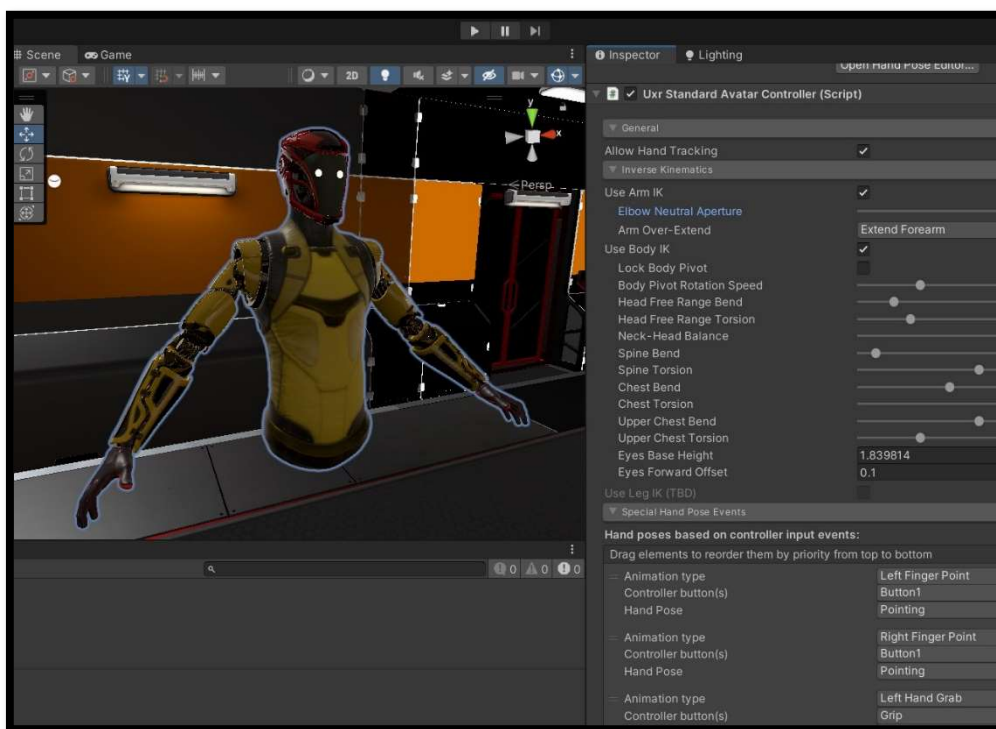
Scene
Game
2D
Persp
y
x
0
0
0

Inspector
Lighting
Open Hand Pose Editor...
Uxr Standard Avatar Controller (Script)
General
Allow Hand Tracking
Inverse Kinematics
Use Arm IK
Elbow Neutral Aperture
Arm Over-Extend
Extend Forearm
Use Body IK
Lock Body Pivot
Body Pivot Rotation Speed
Head Free Range Bend
Head Free Range Torsion
Neck-Head Balance
Spine Bend
Spine Torsion
Chest Bend
Chest Torsion
Upper Chest Bend
Upper Chest Torsion
Eyes Base Height
1.839814
Eyes Forward Offset
0.1
Use Leg IK (TBD)
Special Hand Pose Events
Hand poses based on controller input events:
Drag elements to reorder them by priority from top to bottom

| | |
|---|---|
| Animation type | Left Finger Point |
| Controller button(s) | Button1 |
| Hand Pose | Pointing |
| Animation type | Right Finger Point |
| Controller button(s) | Button1 |
| Hand Pose | Pointing |
| Animation type | Left Hand Grab |
| Controller button(s) | Grip |